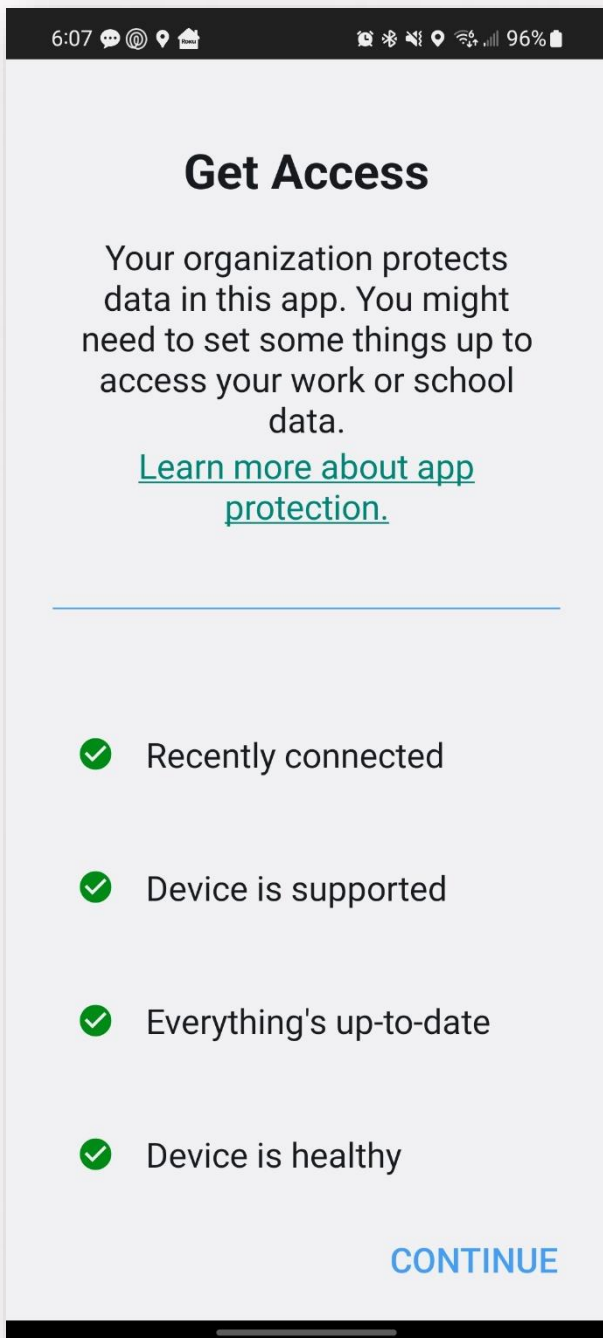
6:07 96%

Get Access

Your organization protects data in this app. You might need to set some things up to access your work or school data.
Learn more about app protection.

Recently connected

Device is supported

Everything's up-to-date

Device is healthy

CONTINUE